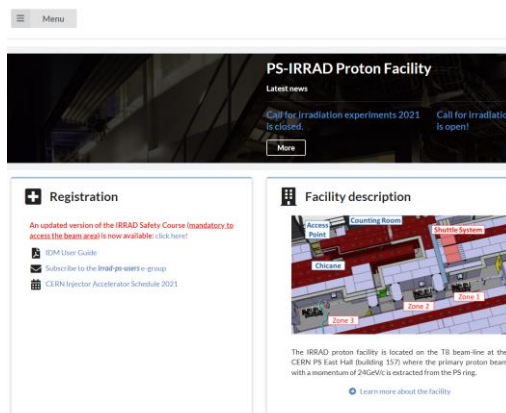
Menu

PS-IRRAD Proton Facility

Latest news

Call for irradiation experiments 2021 is closed.

Call for irradiatio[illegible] is open!

More

Registration

An updated version of the IRRAD Safety Course (mandatory to access the beam area) is now available: click here!

IDM User Guide

Subscribe to the irrad-ps-users e-group

CERN Injector Accelerator Schedule 2021

Facility description

Access Point

Counting Room

Shuttle System

Chicane

Zone 1

Zone 2

Zone 3

The IRRAD proton facility is located on the T8 beam-line at the CERN PS East Hall (building 157) where the primary proton beam with a momentum of 24GeV/c is extracted from the PS ring.

Learn more about the facility